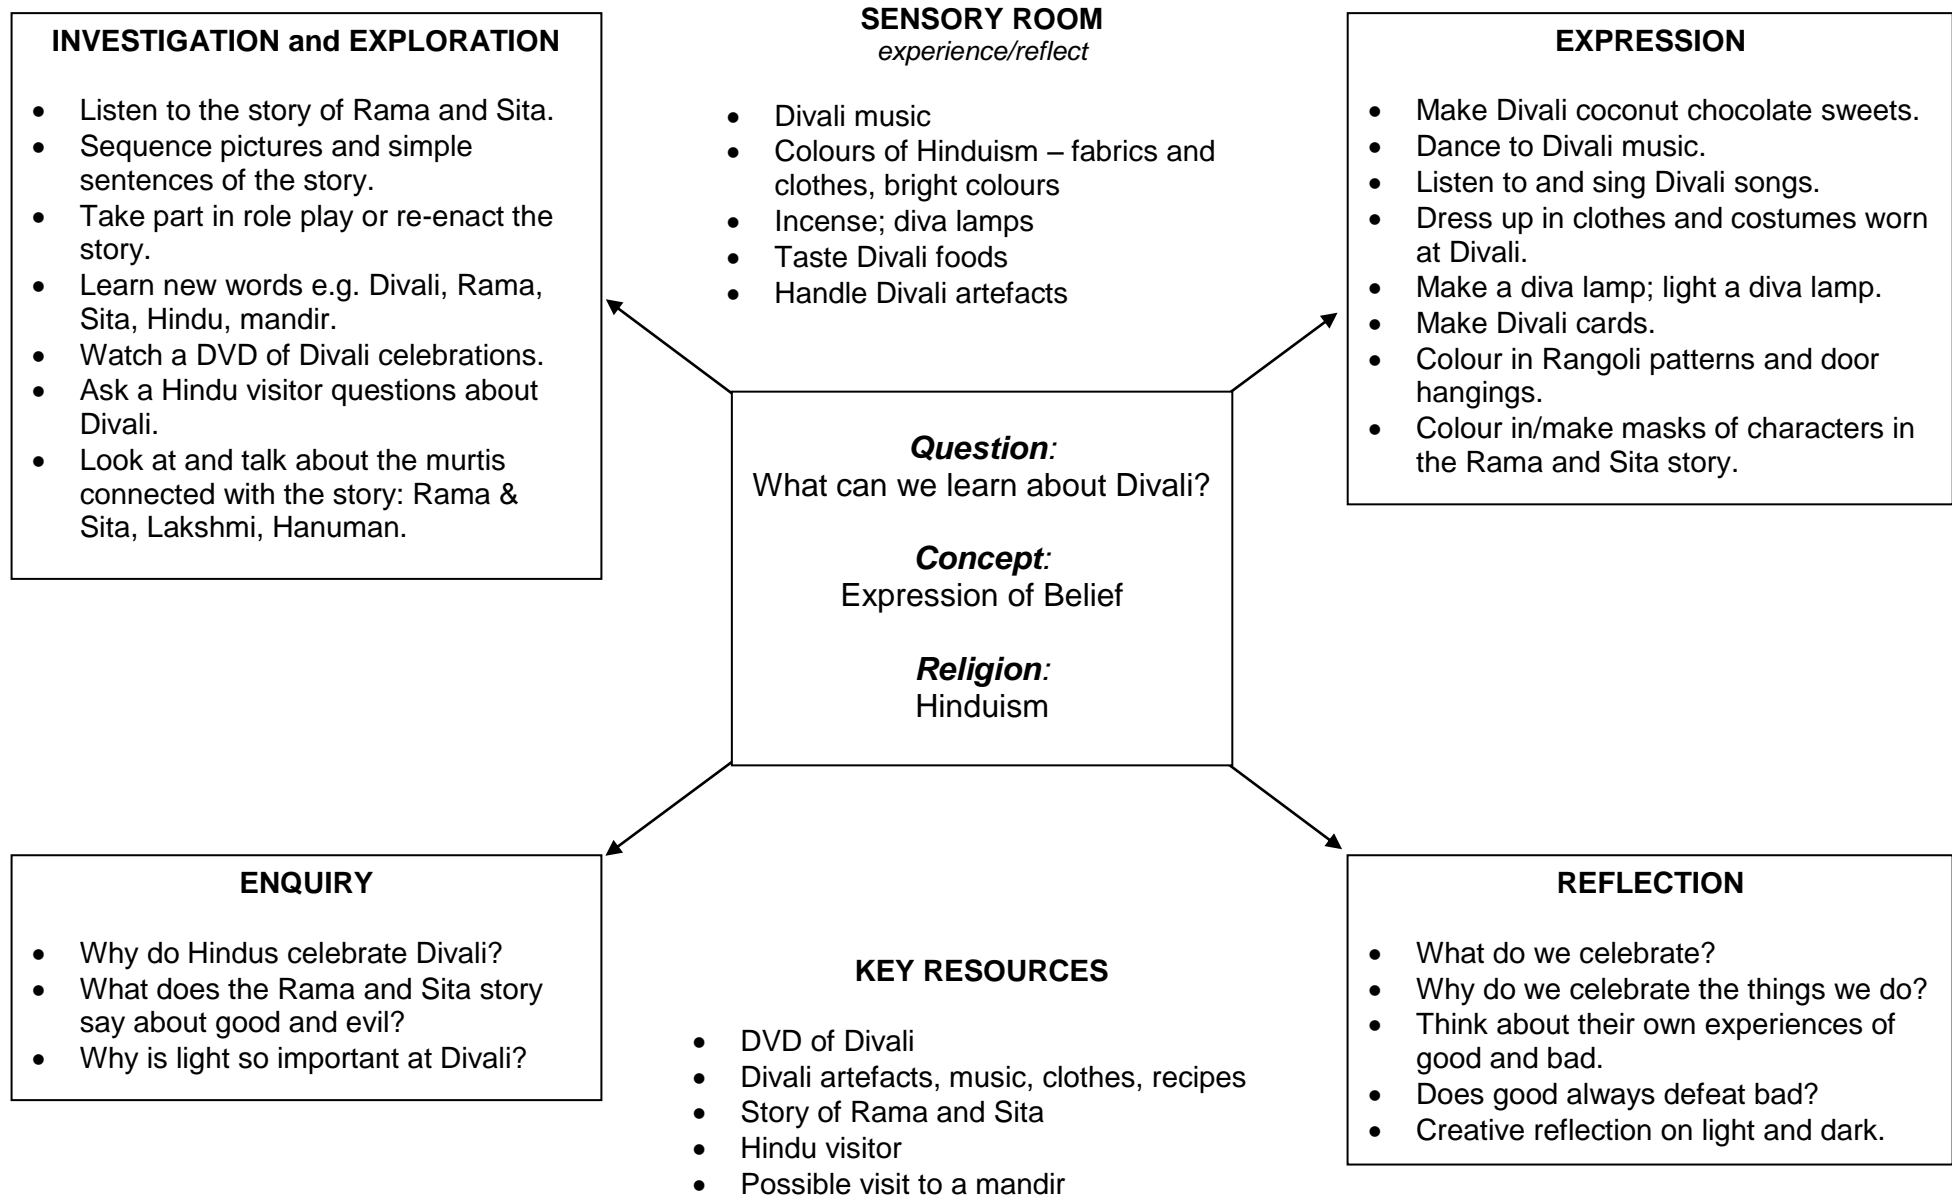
INVESTIGATION and EXPLORATION

- Listen to the story of Rama and Sita.
- Sequence pictures and simple sentences of the story.
- Take part in role play or re-enact the story.
- Learn new words e.g. Divali, Rama, Sita, Hindu, mandir.
- Watch a DVD of Divali celebrations.
- Ask a Hindu visitor questions about Divali.
- Look at and talk about the murtis connected with the story: Rama & Sita, Lakshmi, Hanuman.

SENSORY ROOM
*experience/reflect*

- Divali music
- Colours of Hinduism – fabrics and clothes, bright colours
- Incense; diva lamps
- Taste Divali foods
- Handle Divali artefacts

EXPRESSION

- Make Divali coconut chocolate sweets.
- Dance to Divali music.
- Listen to and sing Divali songs.
- Dress up in clothes and costumes worn at Divali.
- Make a diva lamp; light a diva lamp.
- Make Divali cards.
- Colour in Rangoli patterns and door hangings.
- Colour in/make masks of characters in the Rama and Sita story.

***Question:***
What can we learn about Divali?

***Concept:***
Expression of Belief

***Religion:***
Hinduism

ENQUIRY

- Why do Hindus celebrate Divali?
- What does the Rama and Sita story say about good and evil?
- Why is light so important at Divali?

KEY RESOURCES

- DVD of Divali
- Divali artefacts, music, clothes, recipes
- Story of Rama and Sita
- Hindu visitor
- Possible visit to a mandir

REFLECTION

- What do we celebrate?
- Why do we celebrate the things we do?
- Think about their own experiences of good and bad.
- Does good always defeat bad?
- Creative reflection on light and dark.